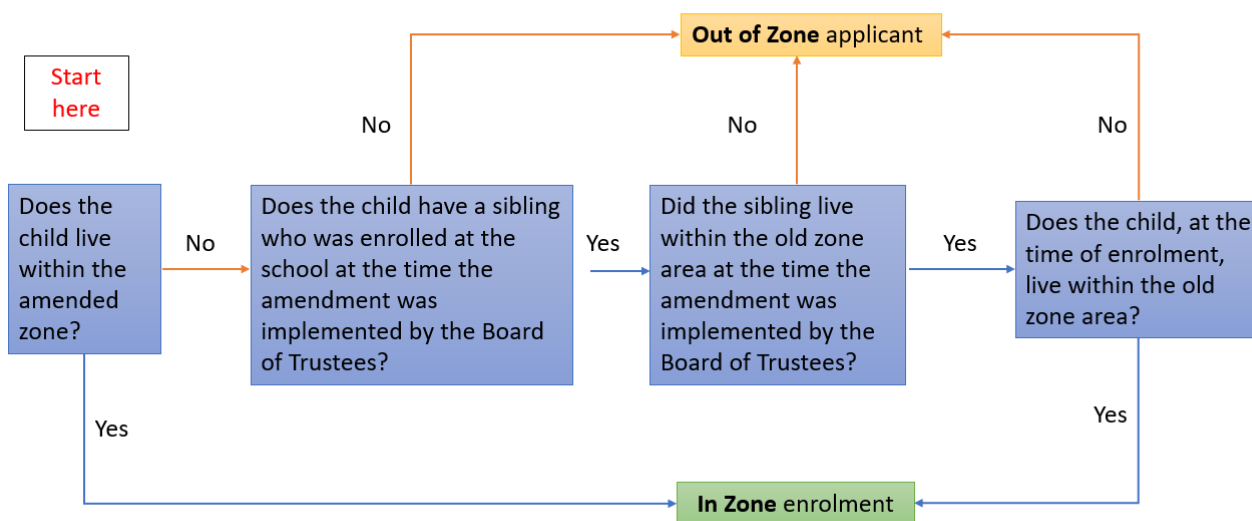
Out of Zone applicant

Start here

No

No

No

Does the child live within the amended zone?

No

Does the child have a sibling who was enrolled at the school at the time the amendment was implemented by the Board of Trustees?

Yes

Did the sibling live within the old zone area at the time the amendment was implemented by the Board of Trustees?

Yes

Does the child, at the time of enrolment, live within the old zone area?

Yes

Yes

In Zone enrolment